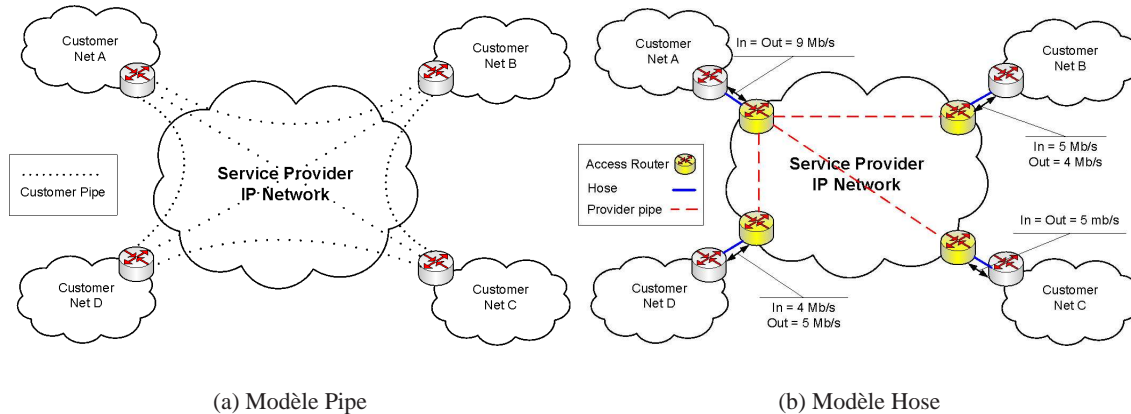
Customer Net A

Customer Net B

Customer Pipe

Service Provider IP Network

Customer Net D

Customer Net C

(a) Modèle Pipe

Customer Net A

In = Out = 9 Mb/s

Customer Net B

Access Router

Hose

Provider pipe

Service Provider IP Network

In = 5 Mb/s
Out = 4 Mb/s

In = Out = 5 mb/s

Customer Net D

In = 4 Mb/s
Out = 5 Mb/s

Customer Net C

(b) Modèle Hose